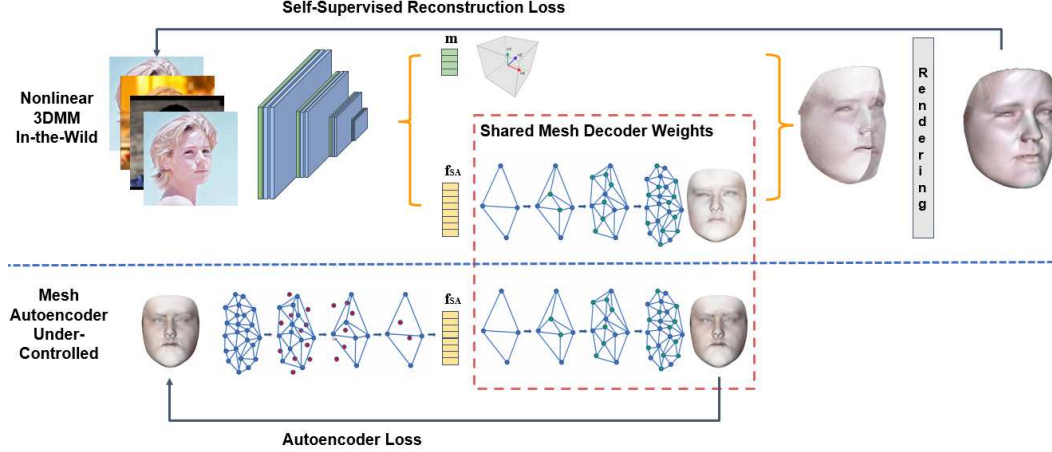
Self-Supervised Reconstruction Loss

Nonlinear 3DMM In-the-Wild

m

Shared Mesh Decoder Weights

$\mathbf{f}_{SA}$

R e n d e r i n g

Mesh Autoencoder Under-Controlled

$\mathbf{f}_{SA}$

Autoencoder Loss